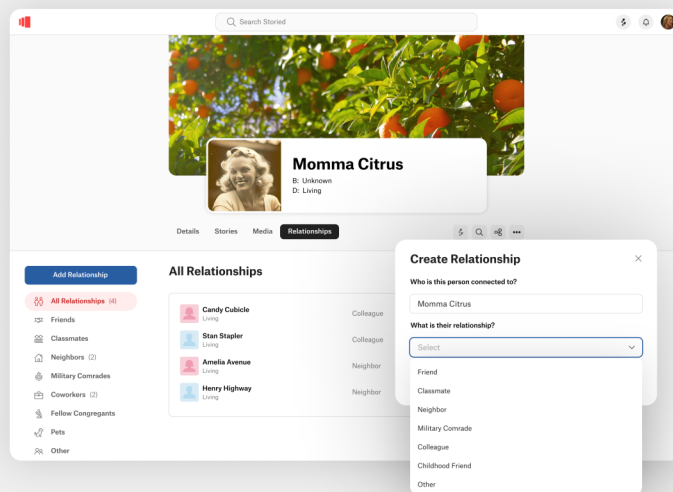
Search Storied

Momma Citrus
B: Unknown
D: Living

Details Stories Media Relationships

Add Relationship
All Relationships (4)
Friends
Classmates
Neighbors (2)
Military Comrades
Coworkers (2)
Fellow Congregants
Pets
Other

All Relationships

| | | |
|---|---|---|
| Candy Cubicle Living | Colleague | |
| Stan Stapler Living | Colleague | |
| Amelia Avenue Living | Neighbor | |
| Henry Highway Living | Neighbor | |

Create Relationship
Who is this person connected to?
Momma Citrus
What is their relationship?
Select
Friend
Classmate
Neighbor
Military Comrade
Colleague
Childhood Friend
Other